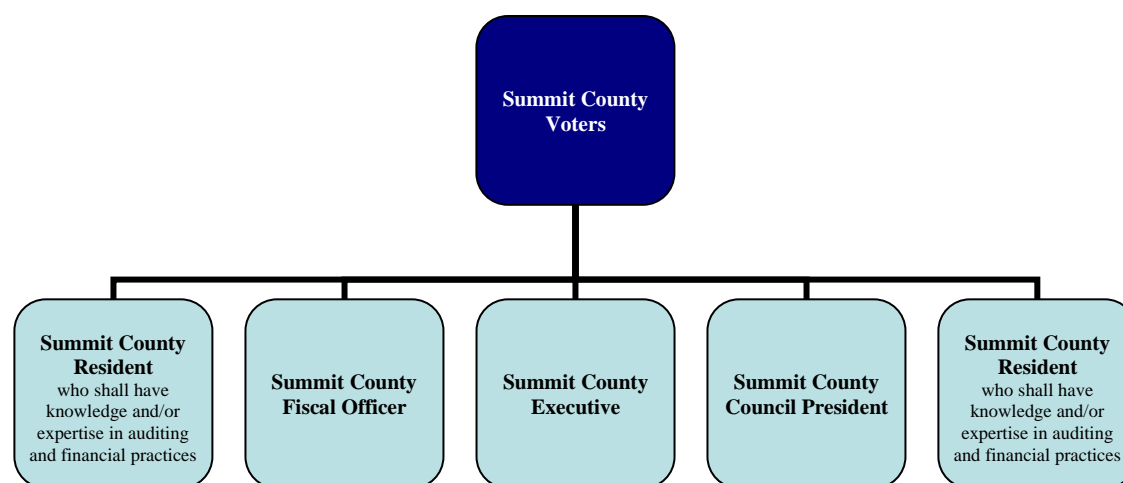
Summit County Voters

Summit County Resident who shall have knowledge and/or expertise in auditing and financial practices

Summit County Fiscal Officer

Summit County Executive

Summit County Council President

Summit County Resident who shall have knowledge and/or expertise in auditing and financial practices